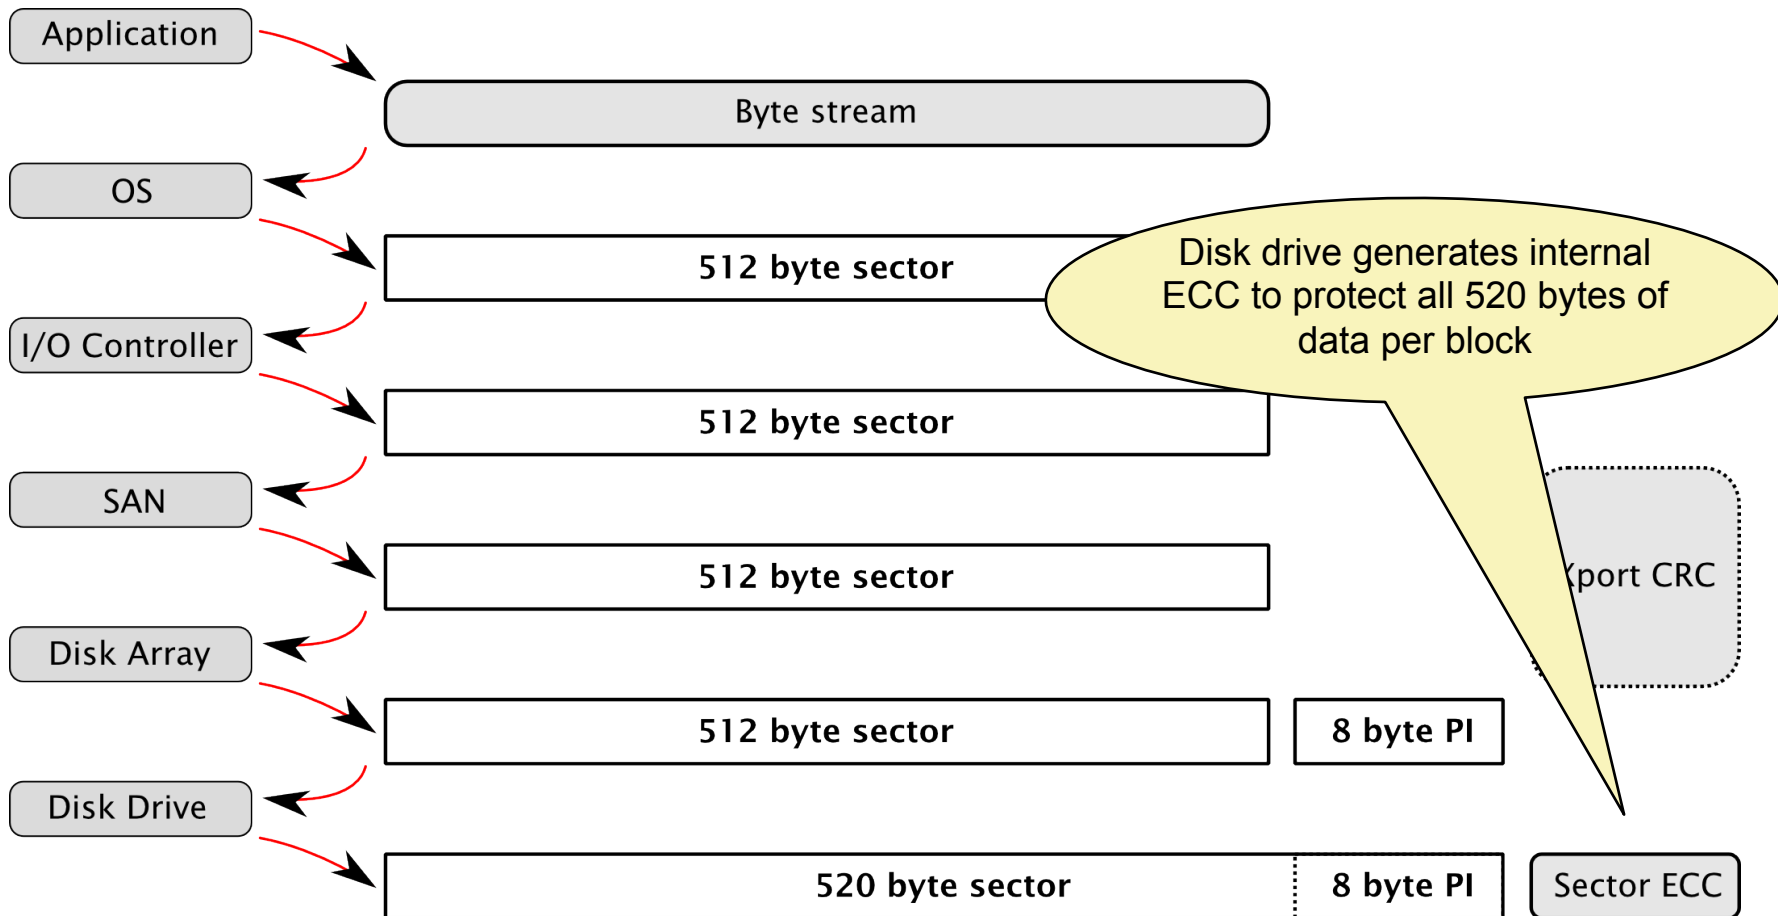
Application

Byte stream

OS

512 byte sector

Disk drive generates internal ECC to protect all 520 bytes of data per block

I/O Controller

512 byte sector

SAN

512 byte sector

Xport CRC

Disk Array

512 byte sector

8 byte PI

Disk Drive

520 byte sector

8 byte PI

Sector ECC